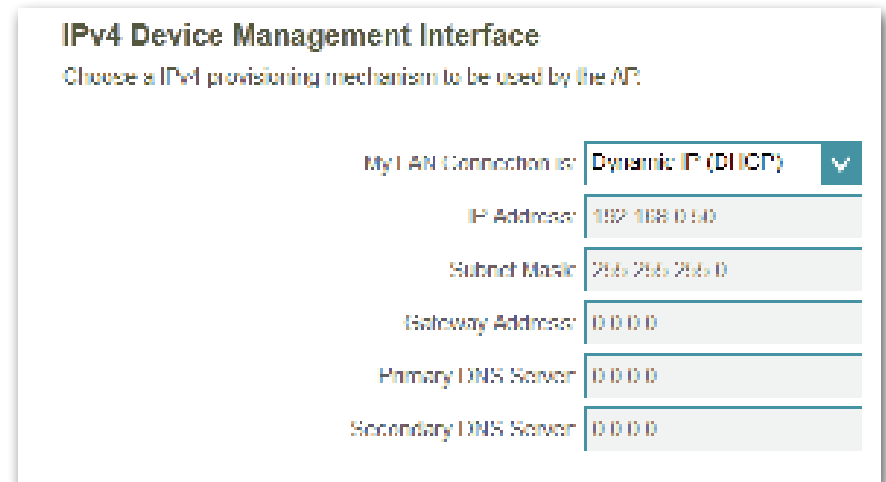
IPv4 Device Management Interface

Choose a IPv4 provisioning mechanism to be used by the AP.

My LAN Connection is: Dynamic IP (DHCP)

IP Address: 192.168.0.50

Subnet Mask: 255.255.255.0

Gateway Address: 0.0.0.0

Primary DNS Server: 0.0.0.0

Secondary DNS Server: 0.0.0.0